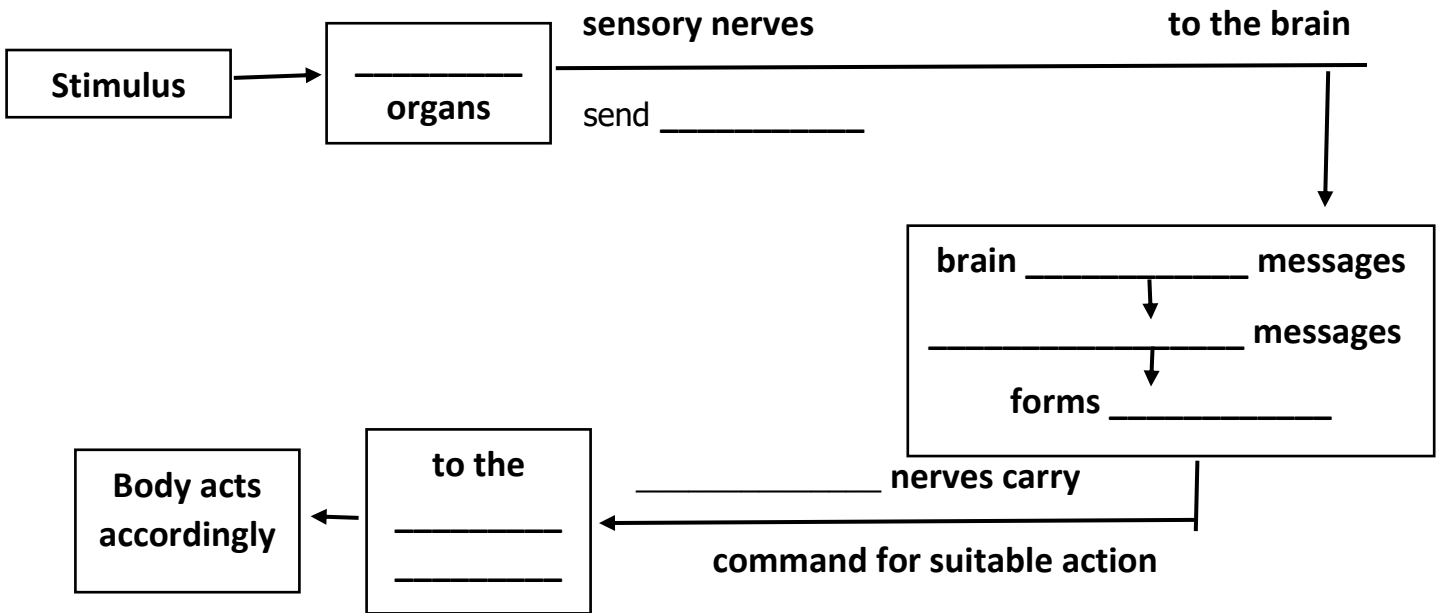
Stimulus

________
organs

sensory nerves

send __________

to the brain

brain ____________ messages
_________________ messages
forms ____________

____________ nerves carry

command for suitable action

to the
________
________

Body acts accordingly